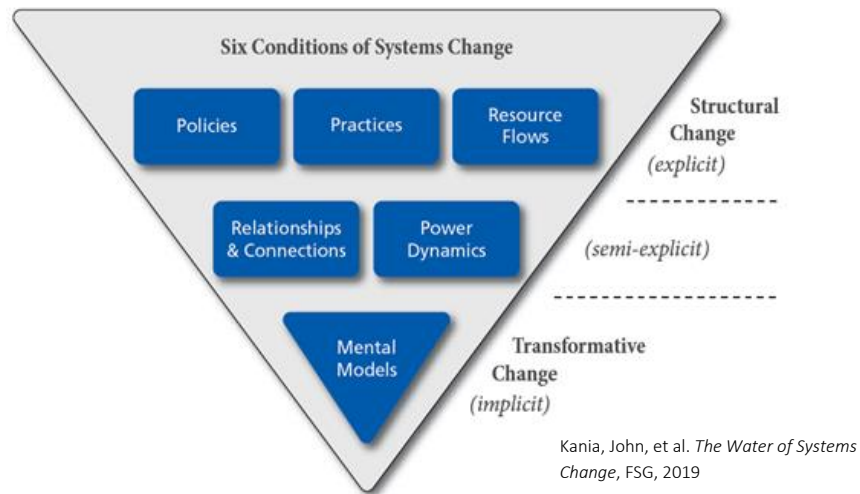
Six Conditions of Systems Change

Policies

Practices

Resource Flows

Structural Change
(explicit)

Relationships & Connections

Power Dynamics

(semi-explicit)

Mental Models

Transformative Change
(implicit)

Kania, John, et al. *The Water of Systems Change*, FSG, 2019